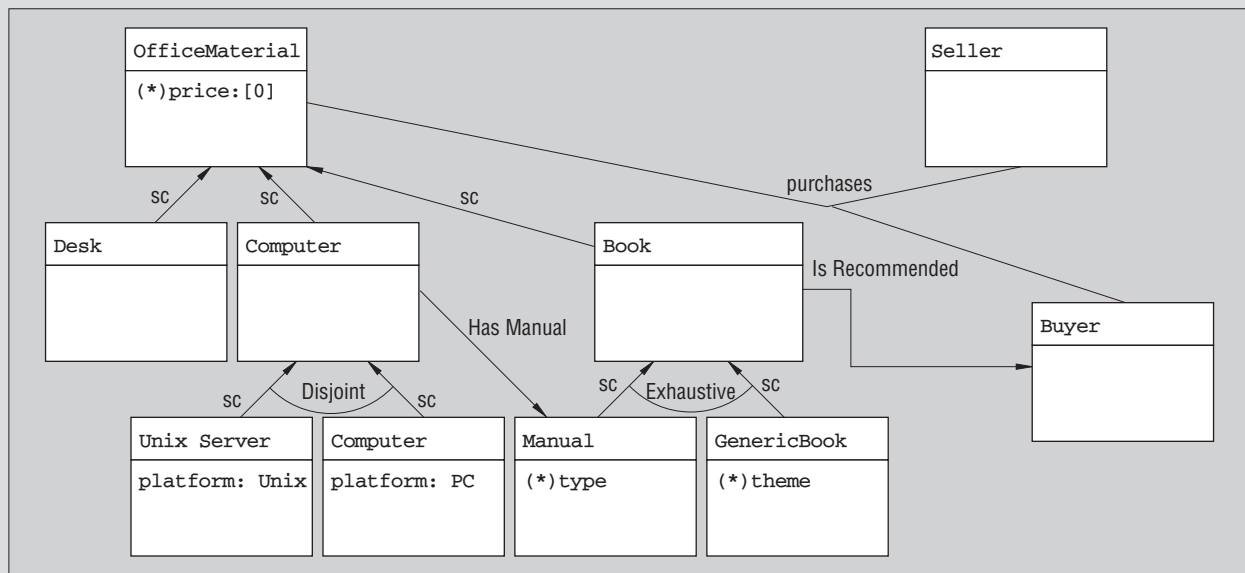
OfficeMaterial
(*)price:[0]

Seller

sc
sc
sc
purchases

Desk

Computer

Book

Is Recommended

Has Manual

Buyer

sc
Disjoint
sc
sc
Exhaustive
sc

Unix Server
platform: Unix

Computer
platform: PC

Manual
(*)type

GenericBook
(*)theme